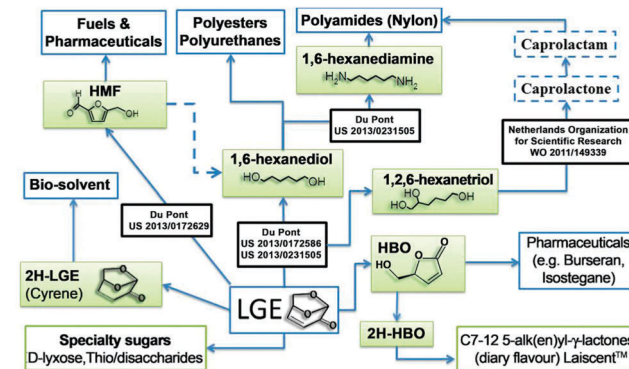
Fuels & Pharmaceuticals

Polyesters Polyurethanes

Polyamides (Nylon)

Caprolactam

Caprolactone

1,6-hexanediamine

$H_2N$ $NH_2$

HMF

OH

Du Pont US 2013/0231505

Netherlands Organization for Scientific Research WO 2011/149339

1,6-hexanediol

HO OH

1,2,6-hexanetriol

HO HO OH

Bio-solvent

Du Pont US 2013/0172629

Du Pont US 2013/0172586 US 2013/0231505

HBO

HO O

Pharmaceuticals (e.g. Burseran, Isostegane)

2H-LGE (Cyrene)

O

LGE

2H-HBO

Specialty sugars D-lyxose,Thio/disaccharides

C7-12 5-alk(en)yl-γ-lactones (diary flavour) Laiscent™